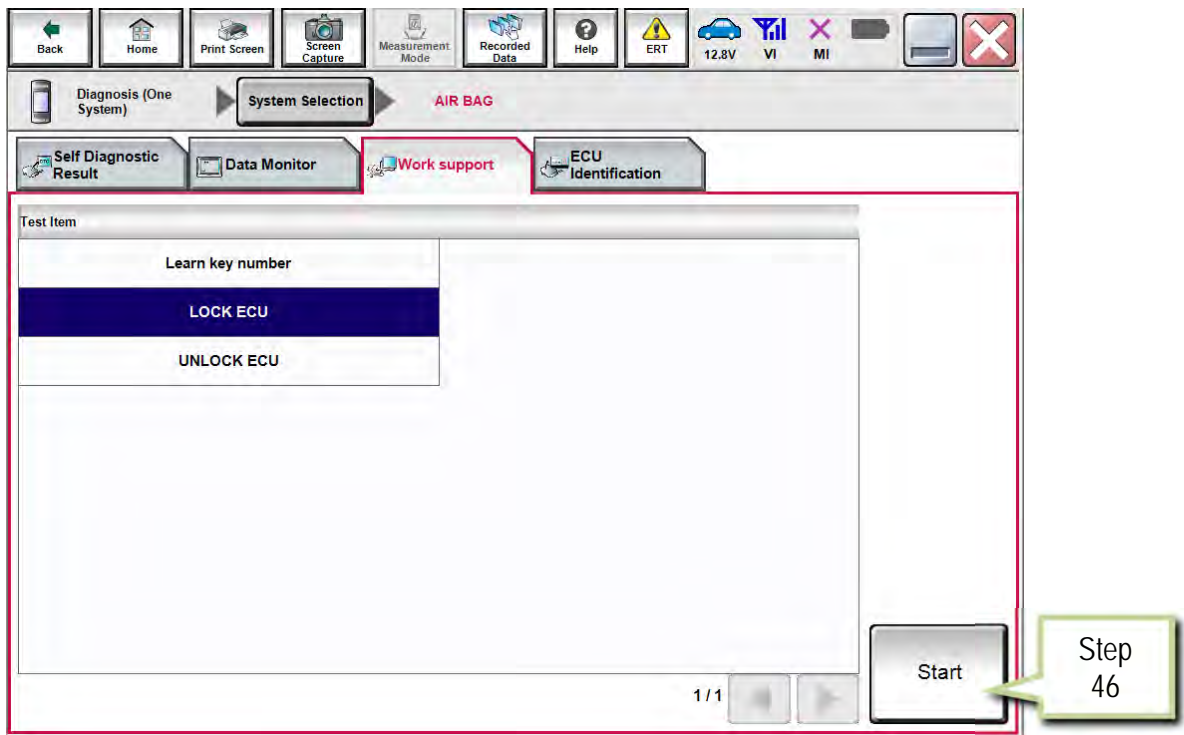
Back Home Print Screen Screen Capture Measurement Mode Recorded Data Help ERT 12.8V VI MI

Diagnosis (One System) System Selection AIR BAG

Self Diagnostic Result Data Monitor Work support ECU Identification

Test Item

Learn key number

LOCK ECU

UNLOCK ECU

1 / 1

Start

Step 46